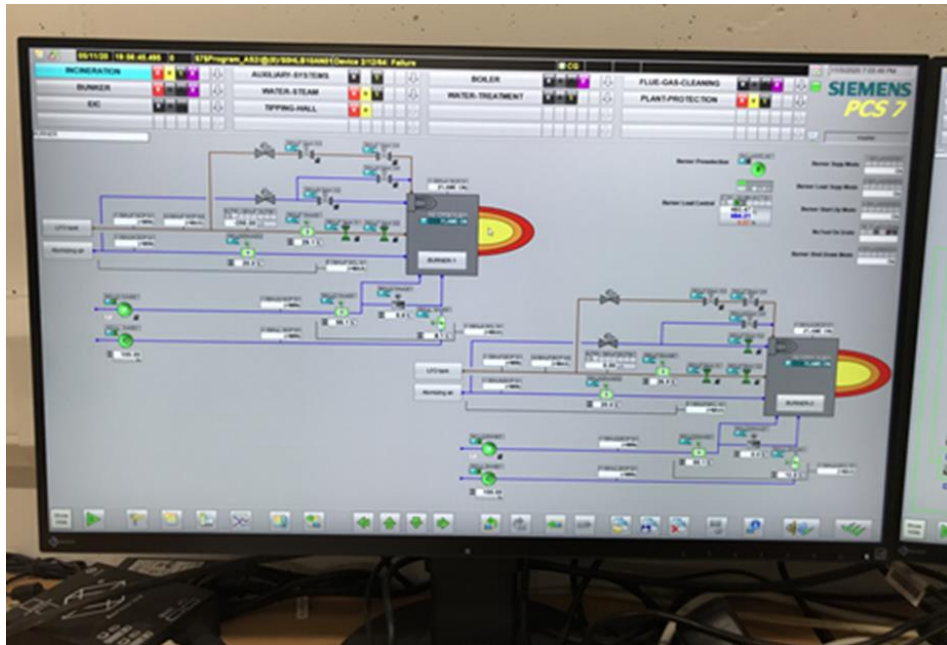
05/11/20 19:06:45.495 0 578Program_AS2/@(0)/SEHLB10AN01/Device 2/12/64: Failure

INCINERATION
BUNKER
EIC
AUXILIARY-SYSTEMS
WATER-STEAM
TIPPING-HALL
BOILER
WATER-TREATMENT
FLUE-GAS-CLEANING
PLANT-PROTECTION

SIEMENS
PCS 7

BURNER

Burner Protection
Burner Load Control
Burner Supp Mode
Burner Load Supp Mode
Burner Start Up Mode
No Fuel On Grate
Burner Shut Down Mode

BURNER 1
BURNER 2

LFO tank
Atomizing air
LFO tank
Atomizing air